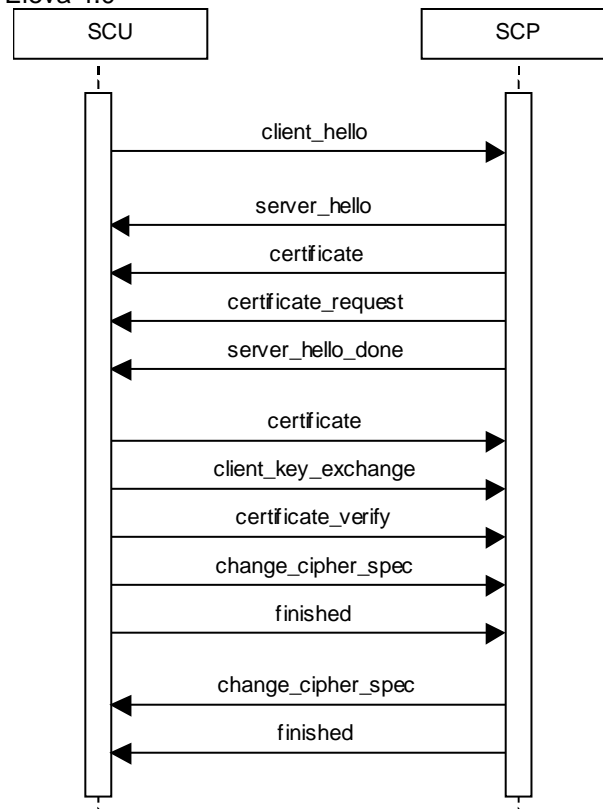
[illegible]

SCU

SCP

client_hello

server_hello

certificate

certificate_request

server_hello_done

certificate

client_key_exchange

certificate_verify

change_cipher_spec

finished

change_cipher_spec

finished